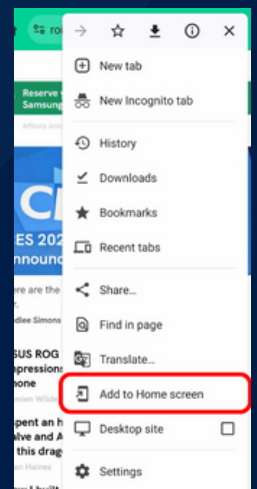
ro

Reserve
Samsung

Affiliate

C
ES 202
nnounc

ere are the
adlee Simons

SUS ROG
pressions
hone
esien Wild

pent an h
alve and A
this drag
an Haines

New tab
New Incognito tab
History
Downloads
Bookmarks
Recent tabs
Share...
Find in page
Translate...
Add to Home screen
Desktop site
Settings